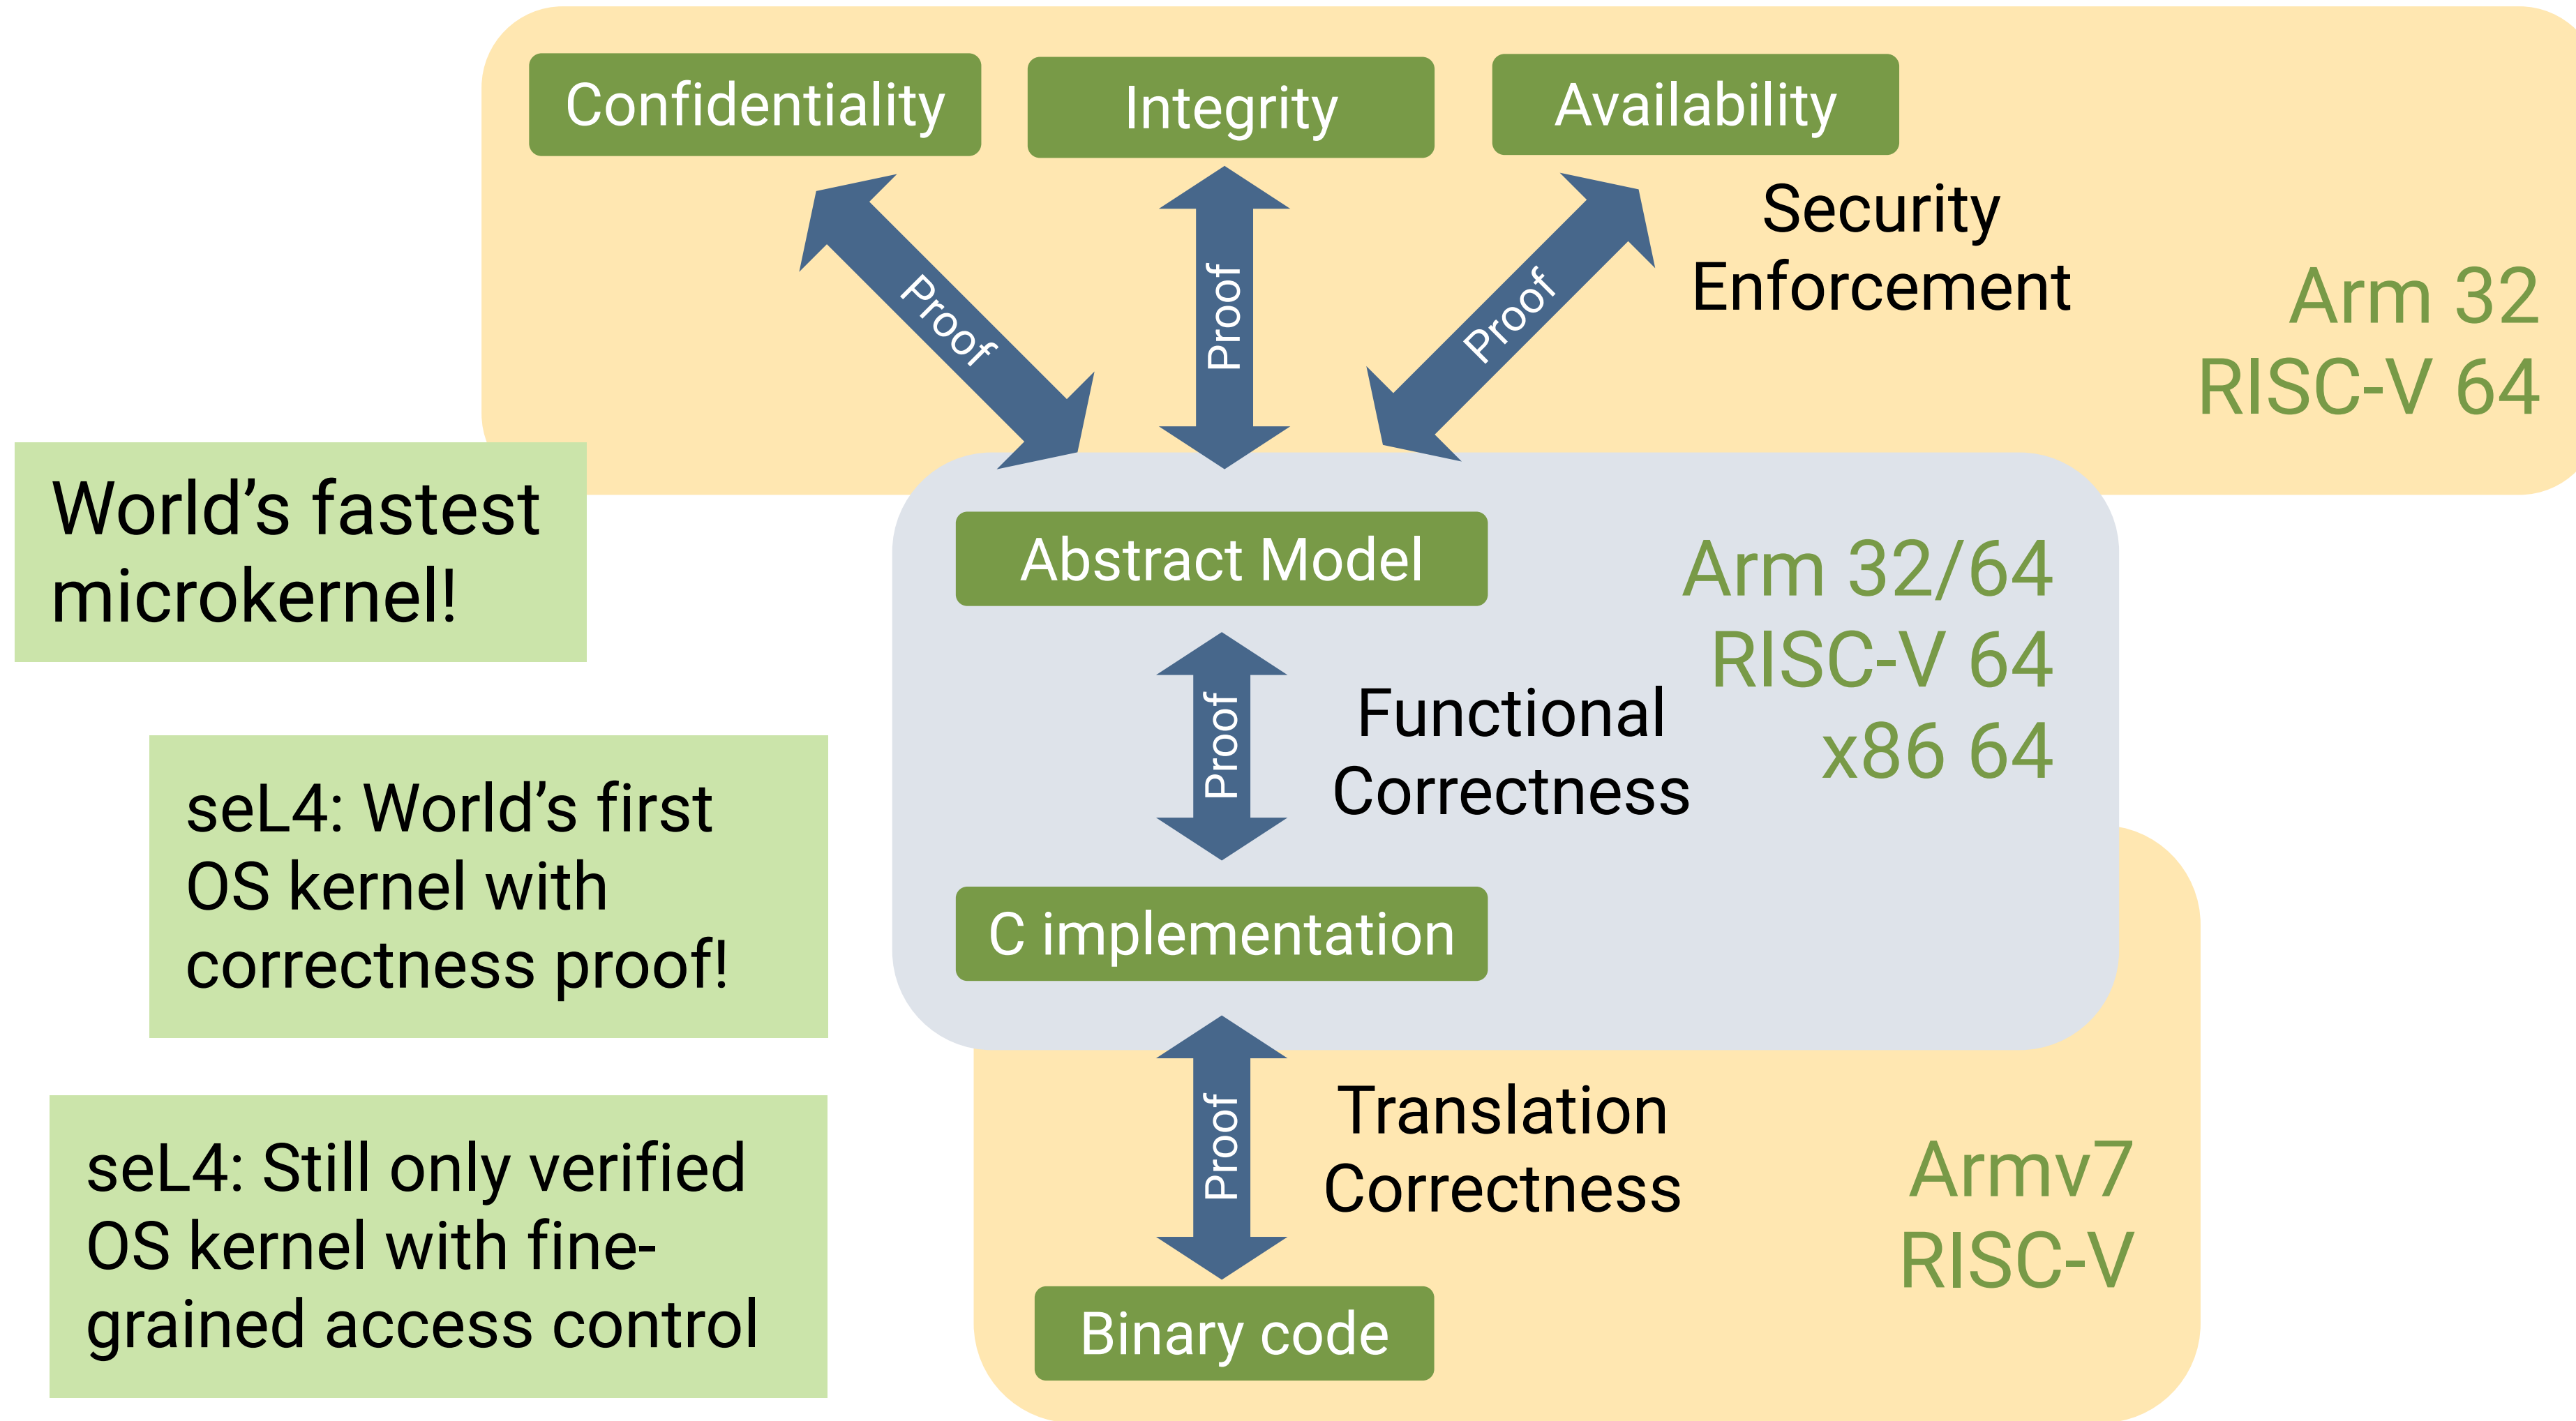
Confidentiality

Integrity

Availability

Proof

Proof

Proof

Security Enforcement

Arm 32
RISC-V 64

World's fastest microkernel!

Abstract Model

Arm 32/64
RISC-V 64
x86 64

Proof

Functional Correctness

seL4: World's first OS kernel with correctness proof!

C implementation

Proof

Translation Correctness

Armv7
RISC-V

seL4: Still only verified OS kernel with fine-grained access control

Binary code